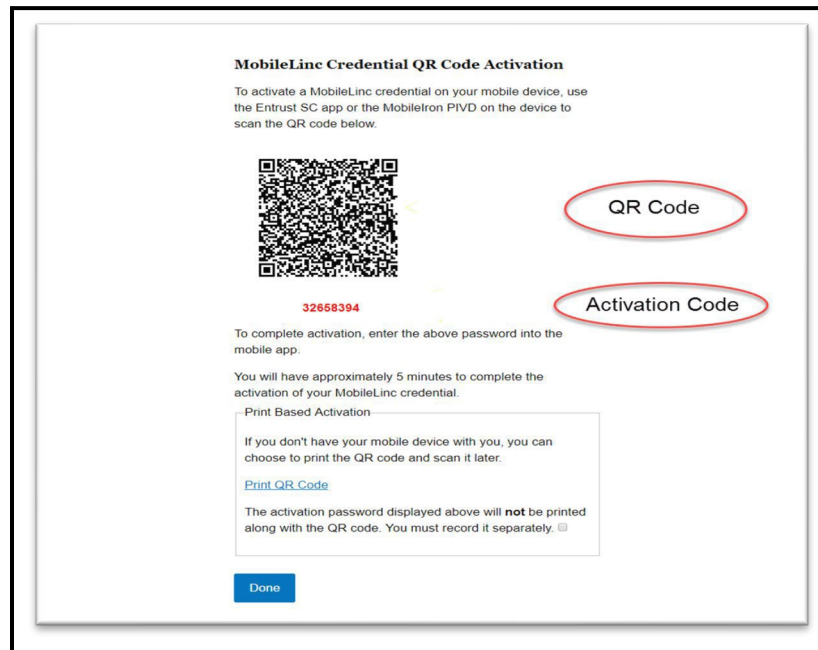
MobileLinc Credential QR Code Activation

To activate a MobileLinc credential on your mobile device, use the Entrust SC app or the MobileIron PIVD on the device to scan the QR code below.

QR Code

32658394

Activation Code

To complete activation, enter the above password into the mobile app.

You will have approximately 5 minutes to complete the activation of your MobileLinc credential.

Print Based Activation

If you don't have your mobile device with you, you can choose to print the QR code and scan it later.

Print QR Code

The activation password displayed above will **not** be printed along with the QR code. You must record it separately.

Done